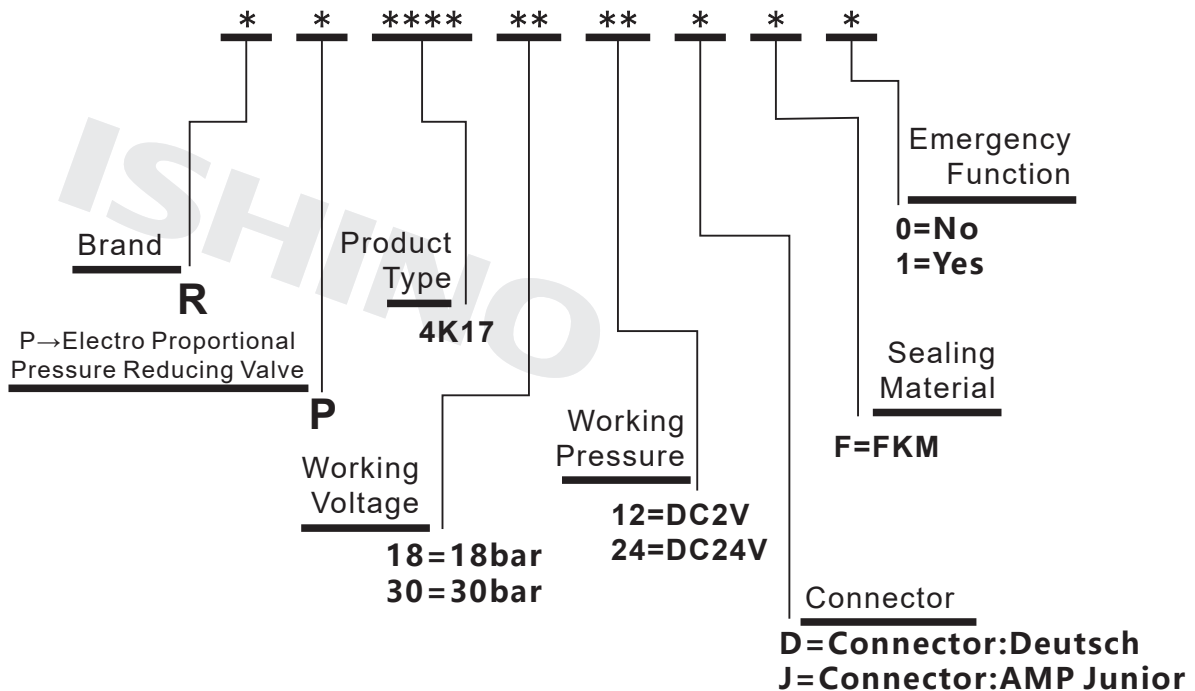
* * **** ** ** * * *

ISHINO

Brand
R

P→Electro Proportional Pressure Reducing Valve
P

Product Type
4K17

Working Voltage
18=18bar
30=30bar

Working Pressure
12=DC2V
24=DC24V

Connector
D=Connector:Deutsch
J=Connector:AMP Junior

Sealing Material
F=FKM

Emergency Function
0=No
1=Yes